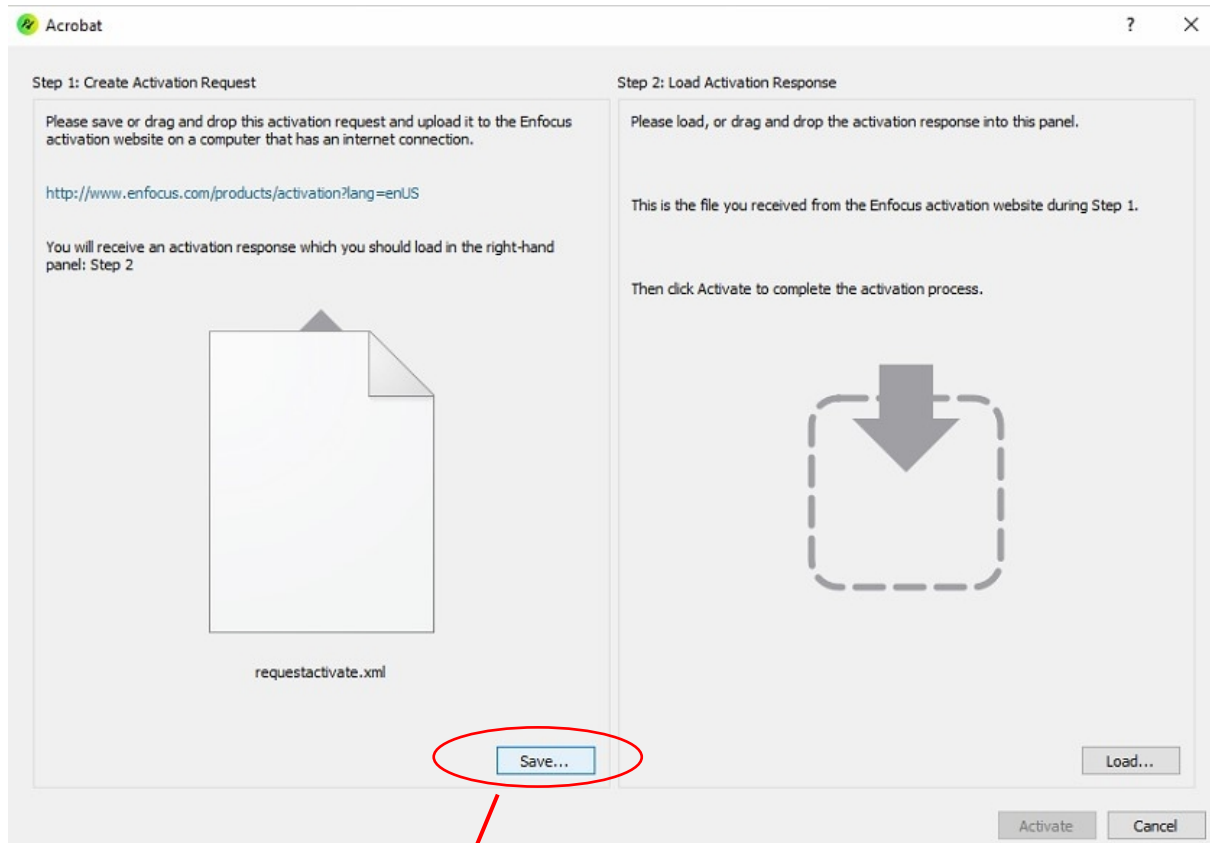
Acrobat

?

Step 1: Create Activation Request

Please save or drag and drop this activation request and upload it to the Enfocus activation website on a computer that has an internet connection.

http://www.enfocus.com/products/activation?lang=enUS

You will receive an activation response which you should load in the right-hand panel: Step 2

requestactivate.xml

Save...

Step 2: Load Activation Response

Please load, or drag and drop the activation response into this panel.

This is the file you received from the Enfocus activation website during Step 1.

Then click Activate to complete the activation process.

Load...

Activate

Cancel